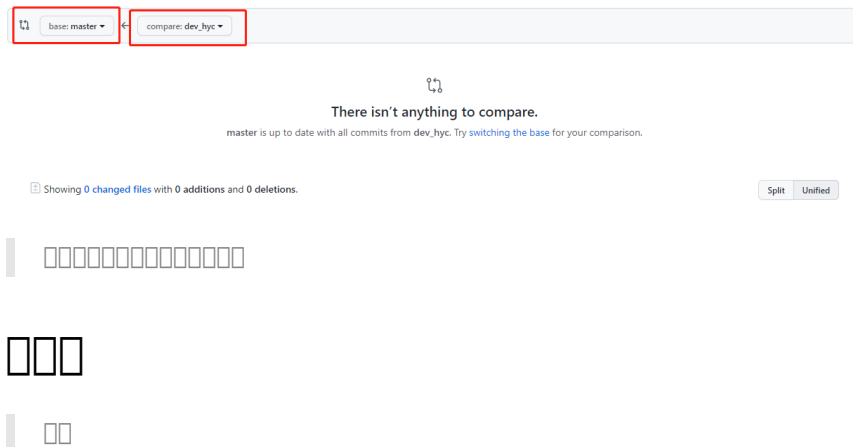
base: master ▾ ← compare: dev_hyc ▾

There isn’t anything to compare.

**master** is up to date with all commits from **dev_hyc**. Try switching the base for your comparison.

Showing 0 changed files with 0 additions and 0 deletions.

Split Unified

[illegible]

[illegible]

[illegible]